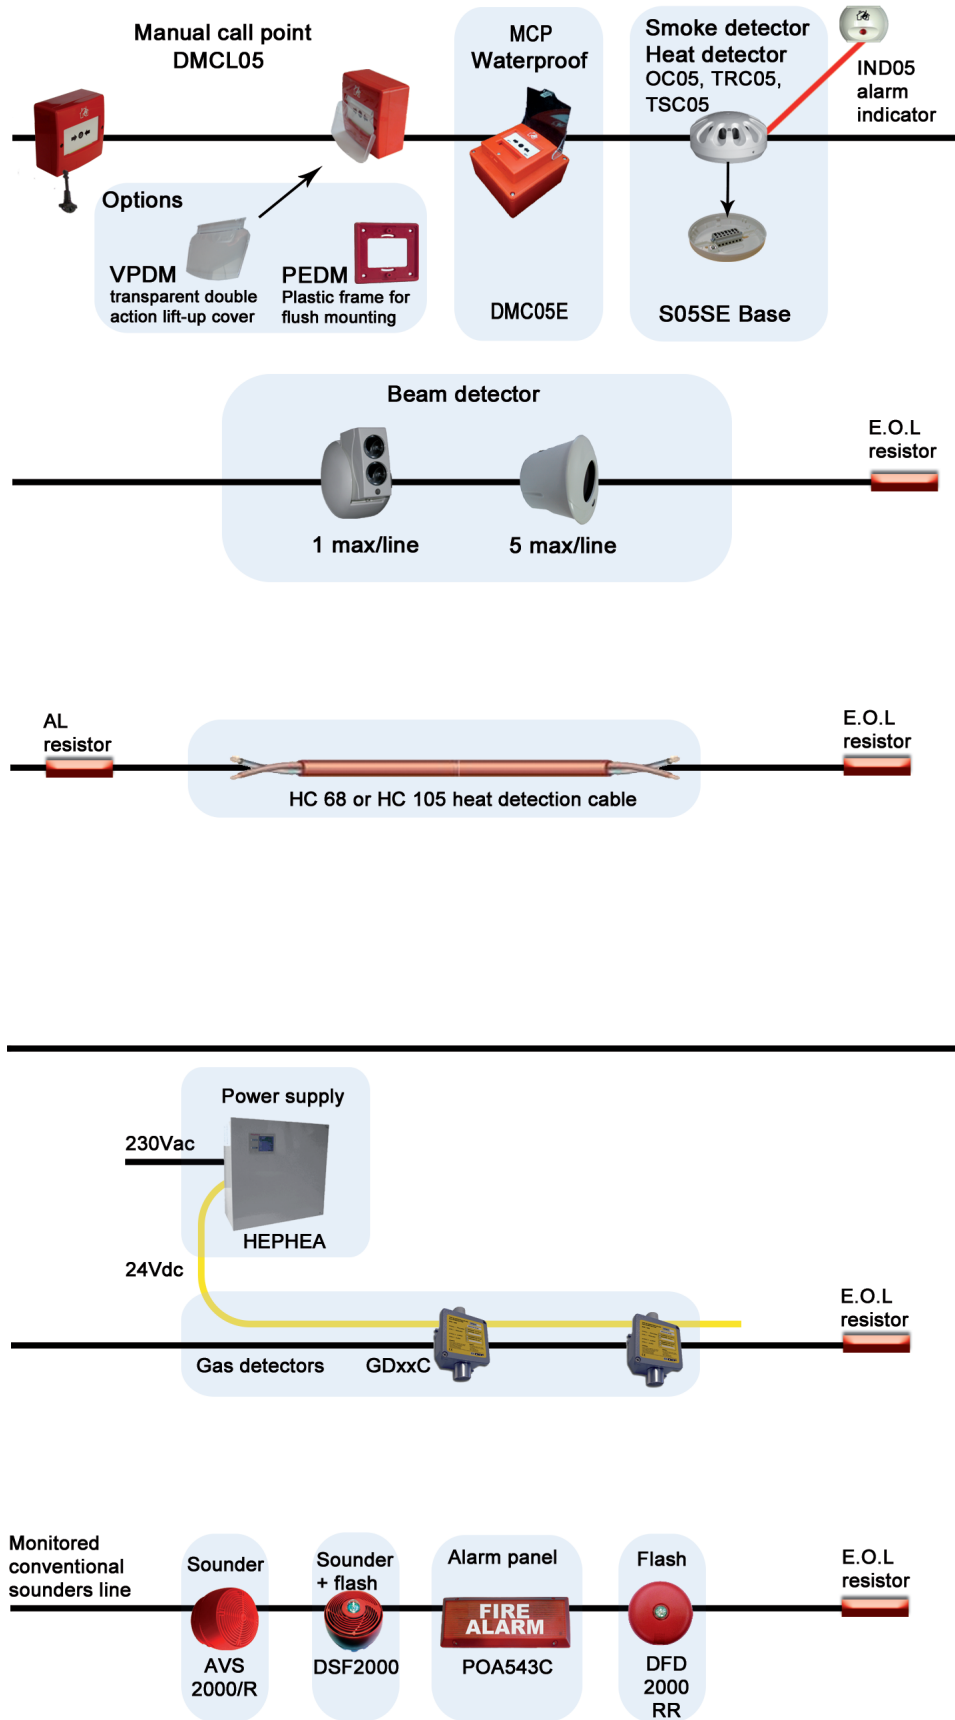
Manual call point DMCL05

Options

VPDM transparent double action lift-up cover

PEDM Plastic frame for flush mounting

MCP Waterproof

DMC05E

Smoke detector Heat detector OC05, TRC05, TSC05

IND05 alarm indicator

S05SE Base

Beam detector

1 max/line

5 max/line

E.O.L resistor

AL resistor

HC 68 or HC 105 heat detection cable

E.O.L resistor

Power supply

230Vac

HEPHEA

24Vdc

Gas detectors

GDxxC

E.O.L resistor

Monitored conventional sounders line

Sounder

AVS 2000/R

Sounder + flash

DSF2000

Alarm panel

FIRE ALARM

POA543C

Flash

DFD 2000 RR

E.O.L resistor